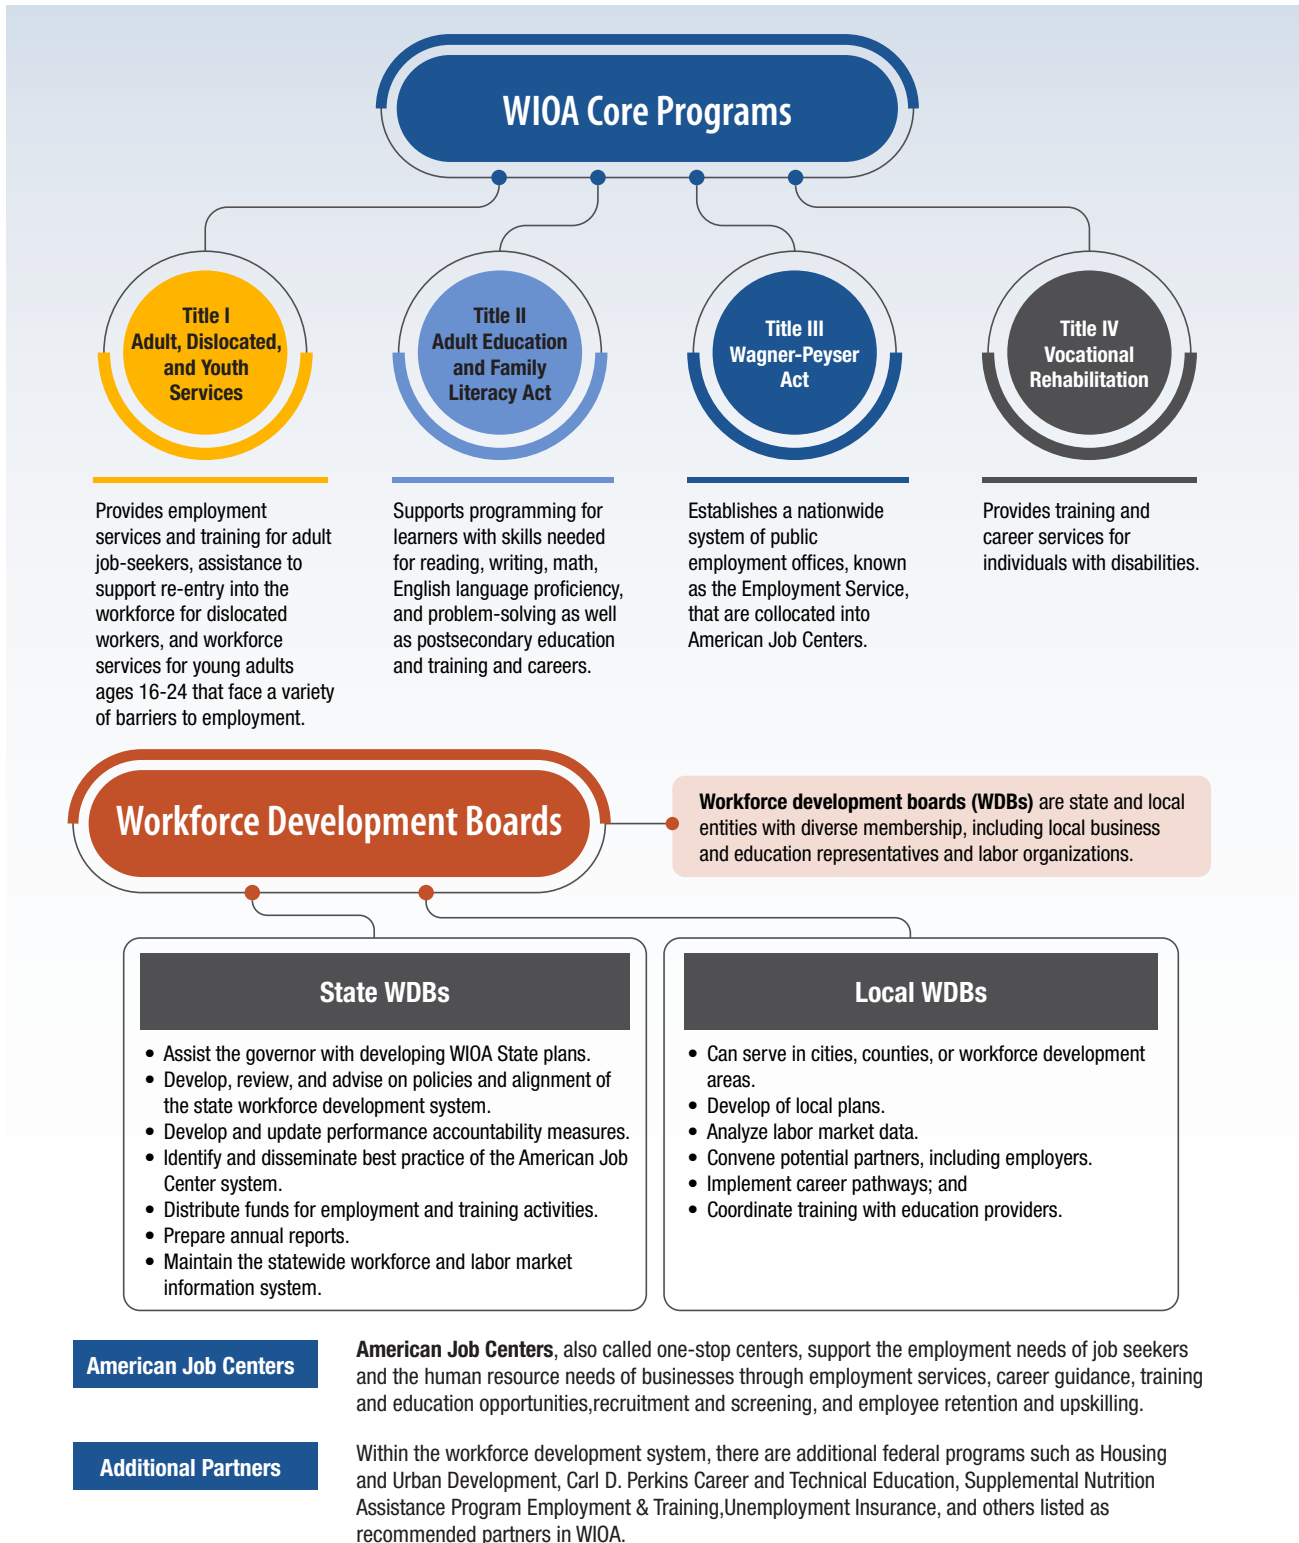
WIOA Core Programs

Title I
Adult, Dislocated, and Youth Services

Provides employment services and training for adult job-seekers, assistance to support re-entry into the workforce for dislocated workers, and workforce services for young adults ages 16-24 that face a variety of barriers to employment.

Title II
Adult Education and Family Literacy Act

Supports programming for learners with skills needed for reading, writing, math, English language proficiency, and problem-solving as well as postsecondary education and training and careers.

Title III
Wagner-Peyser Act

Establishes a nationwide system of public employment offices, known as the Employment Service, that are collocated into American Job Centers.

Title IV
Vocational Rehabilitation

Provides training and career services for individuals with disabilities.

Workforce Development Boards

**Workforce development boards (WDBs)** are state and local entities with diverse membership, including local business and education representatives and labor organizations.

State WDBs

- Assist the governor with developing WIOA State plans.
- Develop, review, and advise on policies and alignment of the state workforce development system.
- Develop and update performance accountability measures.
- Identify and disseminate best practice of the American Job Center system.
- Distribute funds for employment and training activities.
- Prepare annual reports.
- Maintain the statewide workforce and labor market information system.

Local WDBs

- Can serve in cities, counties, or workforce development areas.
- Develop of local plans.
- Analyze labor market data.
- Convene potential partners, including employers.
- Implement career pathways; and
- Coordinate training with education providers.

American Job Centers

**American Job Centers**, also called one-stop centers, support the employment needs of job seekers and the human resource needs of businesses through employment services, career guidance, training and education opportunities,recruitment and screening, and employee retention and upskilling.

Additional Partners

Within the workforce development system, there are additional federal programs such as Housing and Urban Development, Carl D. Perkins Career and Technical Education, Supplemental Nutrition Assistance Program Employment & Training,Unemployment Insurance, and others listed as recommended partners in WIOA.